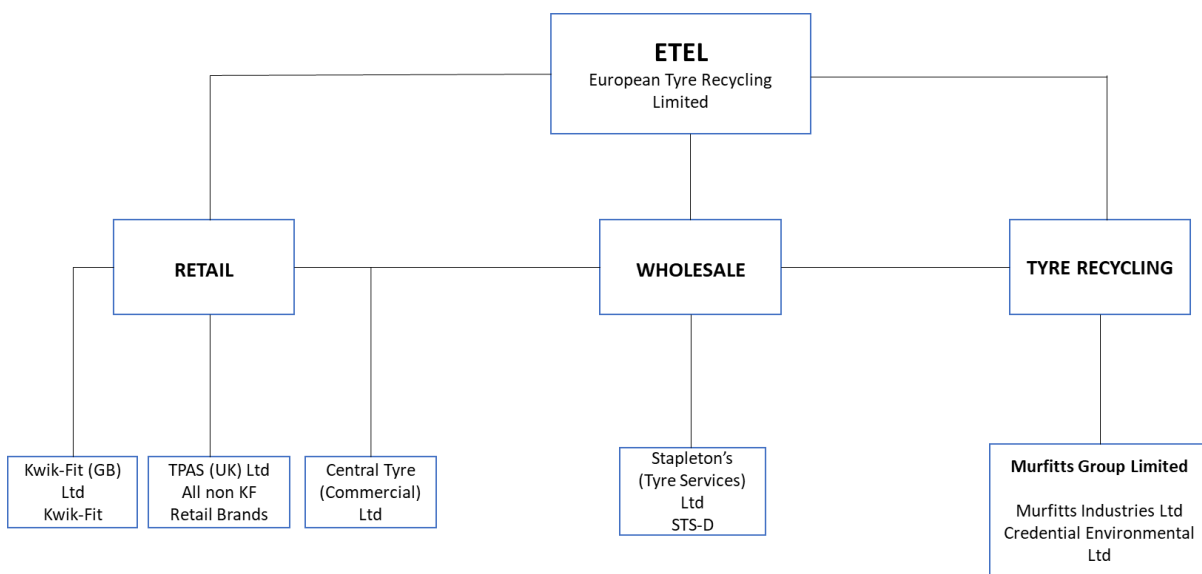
ETEL
European Tyre Recycling Limited

RETAIL

WHOLESALE

TYRE RECYCLING

Kwik-Fit (GB) Ltd
Kwik-Fit

TPAS (UK) Ltd
All non KF Retail Brands

Central Tyre (Commercial) Ltd

Stapleton's (Tyre Services) Ltd
STS-D

Murfitts Group Limited

Murfitts Industries Ltd
Credential Environmental Ltd